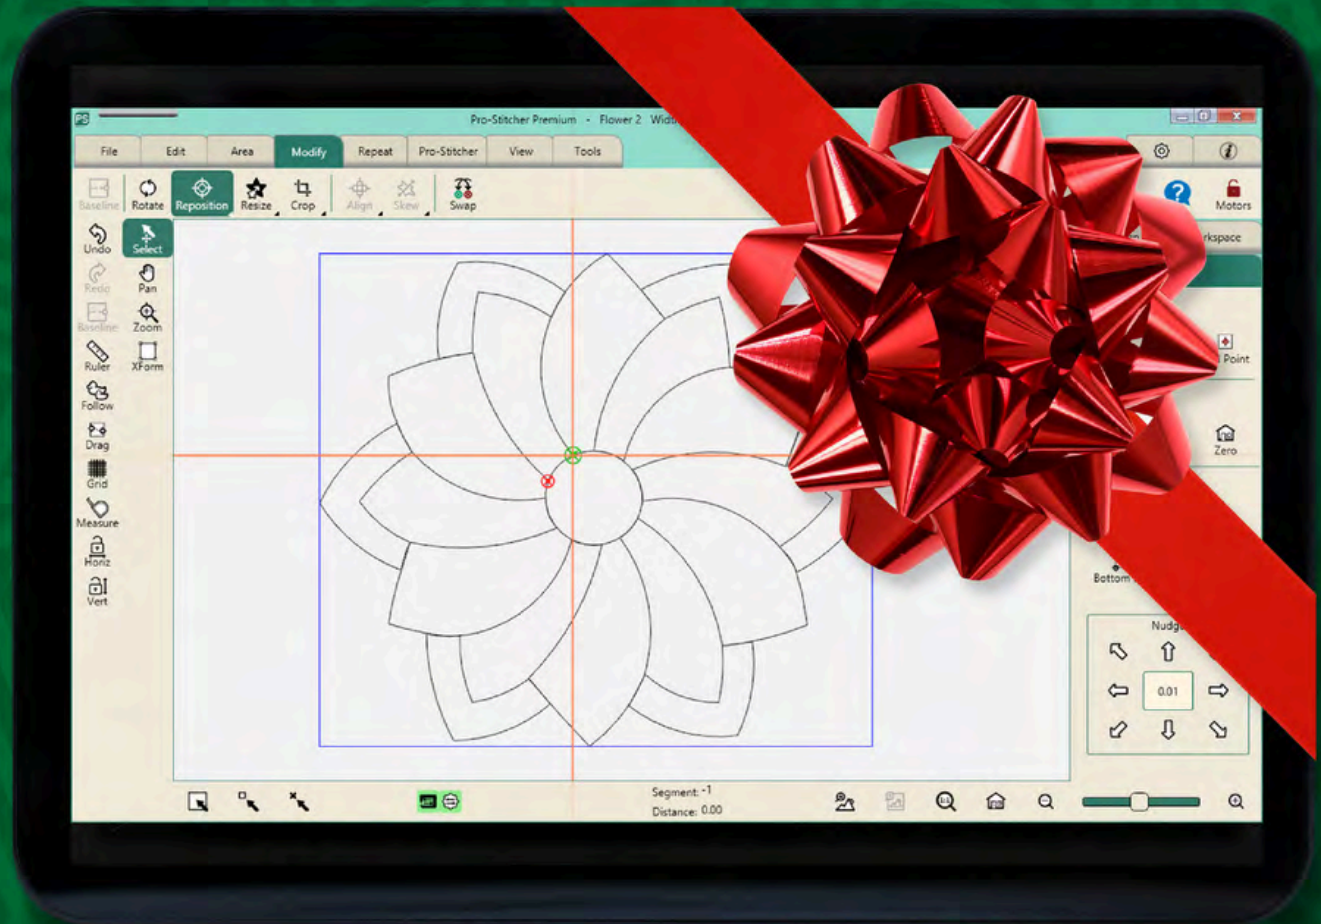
Pro-Stitcher Premium - Flower 2 Widt

File Edit Area Modify Repeat Pro-Stitcher View Tools

Baseline Rotate Reposition Resize Crop Align Skew Swap

Motors

Undo Select
Redo Pan
Baseline Zoom
Ruler XForm
Follow
Drag
Grid
Measure
Horiz
Vert

rkspace

Point

Zero

Bottom

Nudg

0.01

Segment: -1
Distance: 0.00